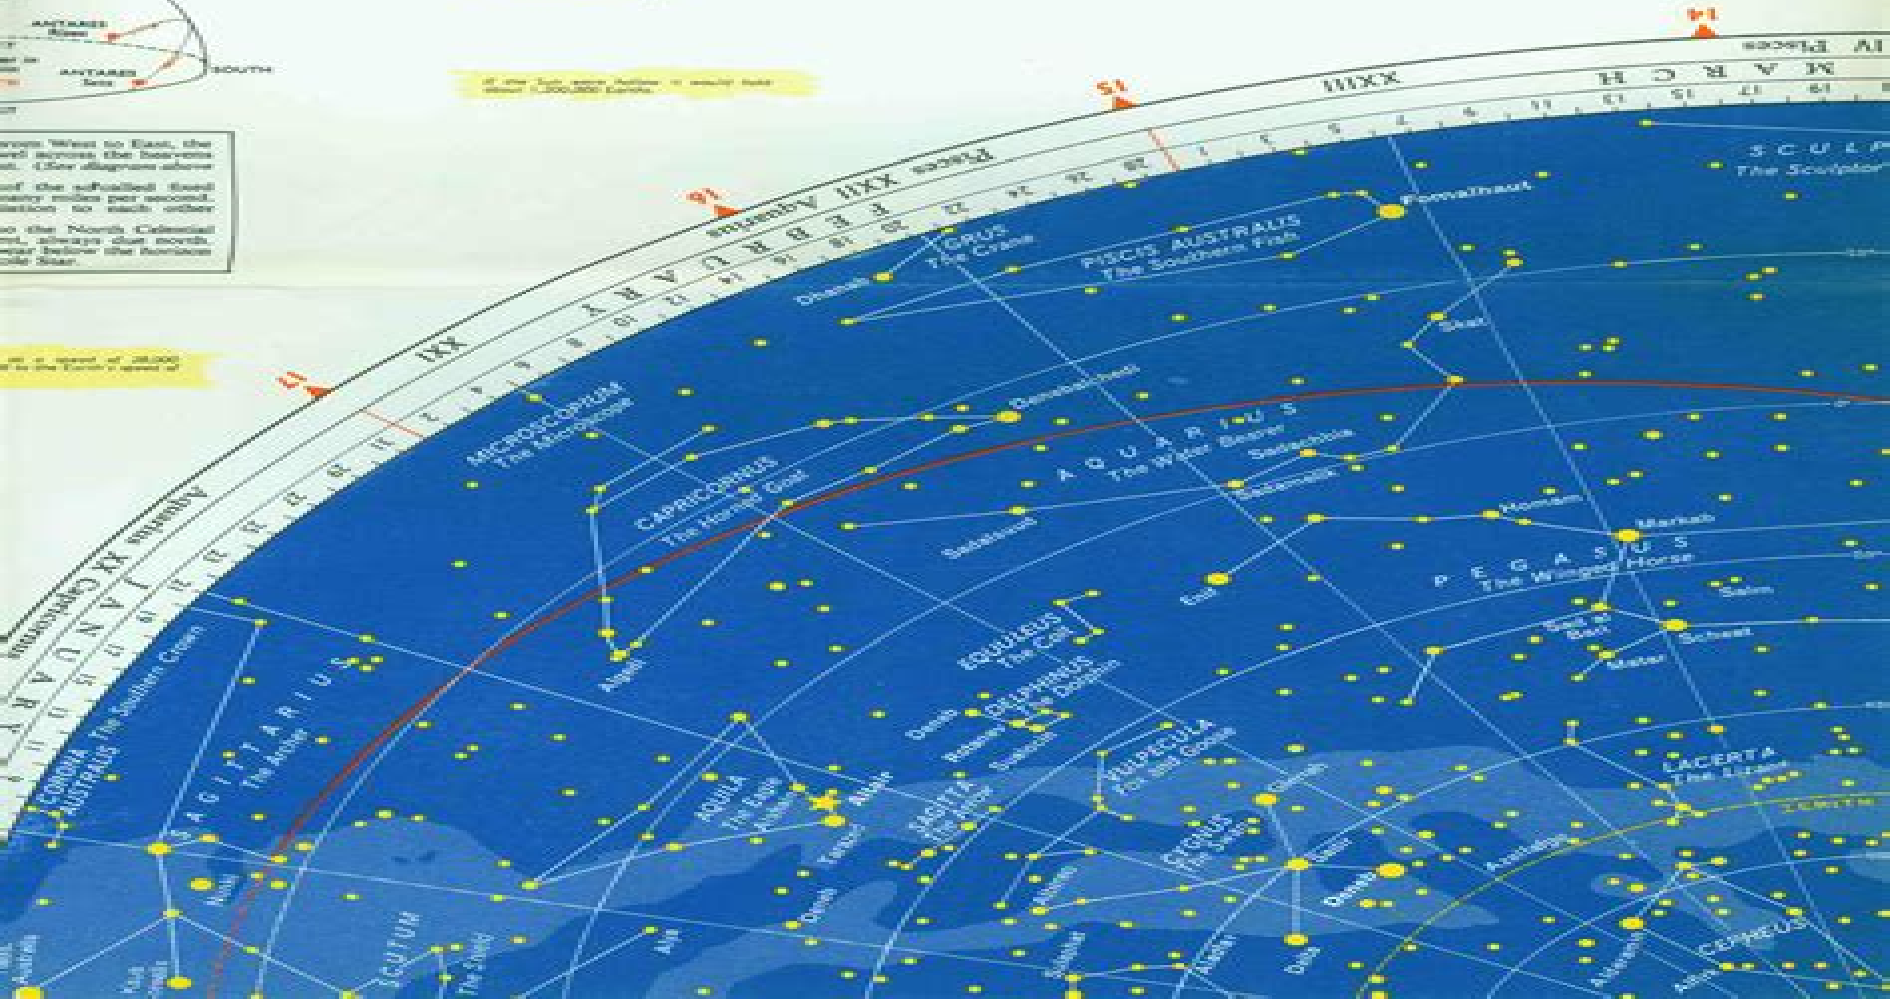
ANTARES Rises
ANTARES Sets
SOUTH

If the Sun were hollow it would hold about 1,300,000 Earths.

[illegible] from West to East, the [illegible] across the heavens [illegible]. (See diagram above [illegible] of the so-called fixed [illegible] miles per second, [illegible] to each other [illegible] the North Celestial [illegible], always due north, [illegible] below the horizon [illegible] Star.

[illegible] at a speed of 28,000 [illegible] to the Earth's speed of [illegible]

14
IV Pisces
M A R C H
XXIII
15
Pisces XXII Aquarius
F E B R U A R Y
16
XXI
17
Aquarius XX Capricornus
J A N U A R Y

S C U L P
The Sculptor
Fomalhaut
GRUS
The Crane
PISCIS AUSTRALIS
The Southern Fish
Diphda
Skat
Deneb Algedi
MICROSCOPIUM
The Microscope
A Q U A R I U S
The Water Bearer
Sadachbia
Sadalmelik
CAPRICORNUS
The Horned Goat
Homam
Markab
Sadalsuud
P E G A S U S
The Winged Horse
Enif
Salm
Sad al Bari
Scheat
Matar
EQUULEUS
The Colt
DELPHINUS
The Dolphin
Algedi
Deneb
Rotanev
Sualocin
VULPECULA
Fox and Goose
LACERTA
The Lizard
ZENITH
CORONA AUSTRALIS The Southern Crown
S A G I T T A R I U S
The Archer
AQUILA
The Eagle
Altair
Tarazed
SAGITTA
The Arrow
CYGNUS
The Swan
Sadr
Deneb
Alshain
Albireo
SCUTUM
The Shield
CEPHEUS
Alderamin
Alfirk